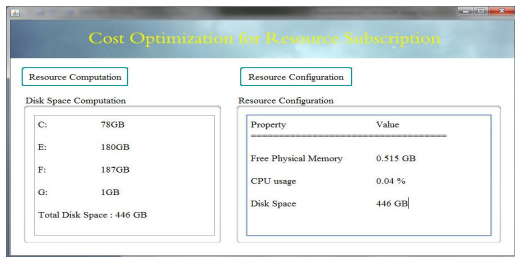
Cost Optimization for Resource Subscription

Resource Computation

Resource Configuration

Disk Space Computation

C: 78GB

E: 180GB

F: 187GB

G: 1GB

Total Disk Space : 446 GB

Resource Configuration

| Property | Value |
|---|---|
| Free Physical Memory | 0.515 GB |
| CPU usage | 0.04 % |
| Disk Space | 446 GB |